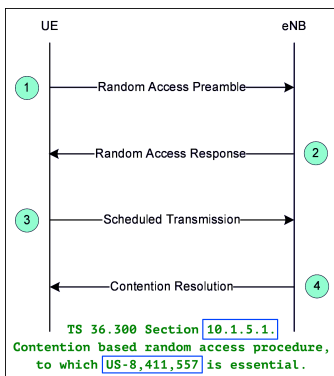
UE

eNB

1

Random Access Preamble

Random Access Response

2

3

Scheduled Transmission

Contention Resolution

4

TS 36.300 Section 10.1.5.1.
Contention based random access procedure, to which US-8,411,557 is essential.